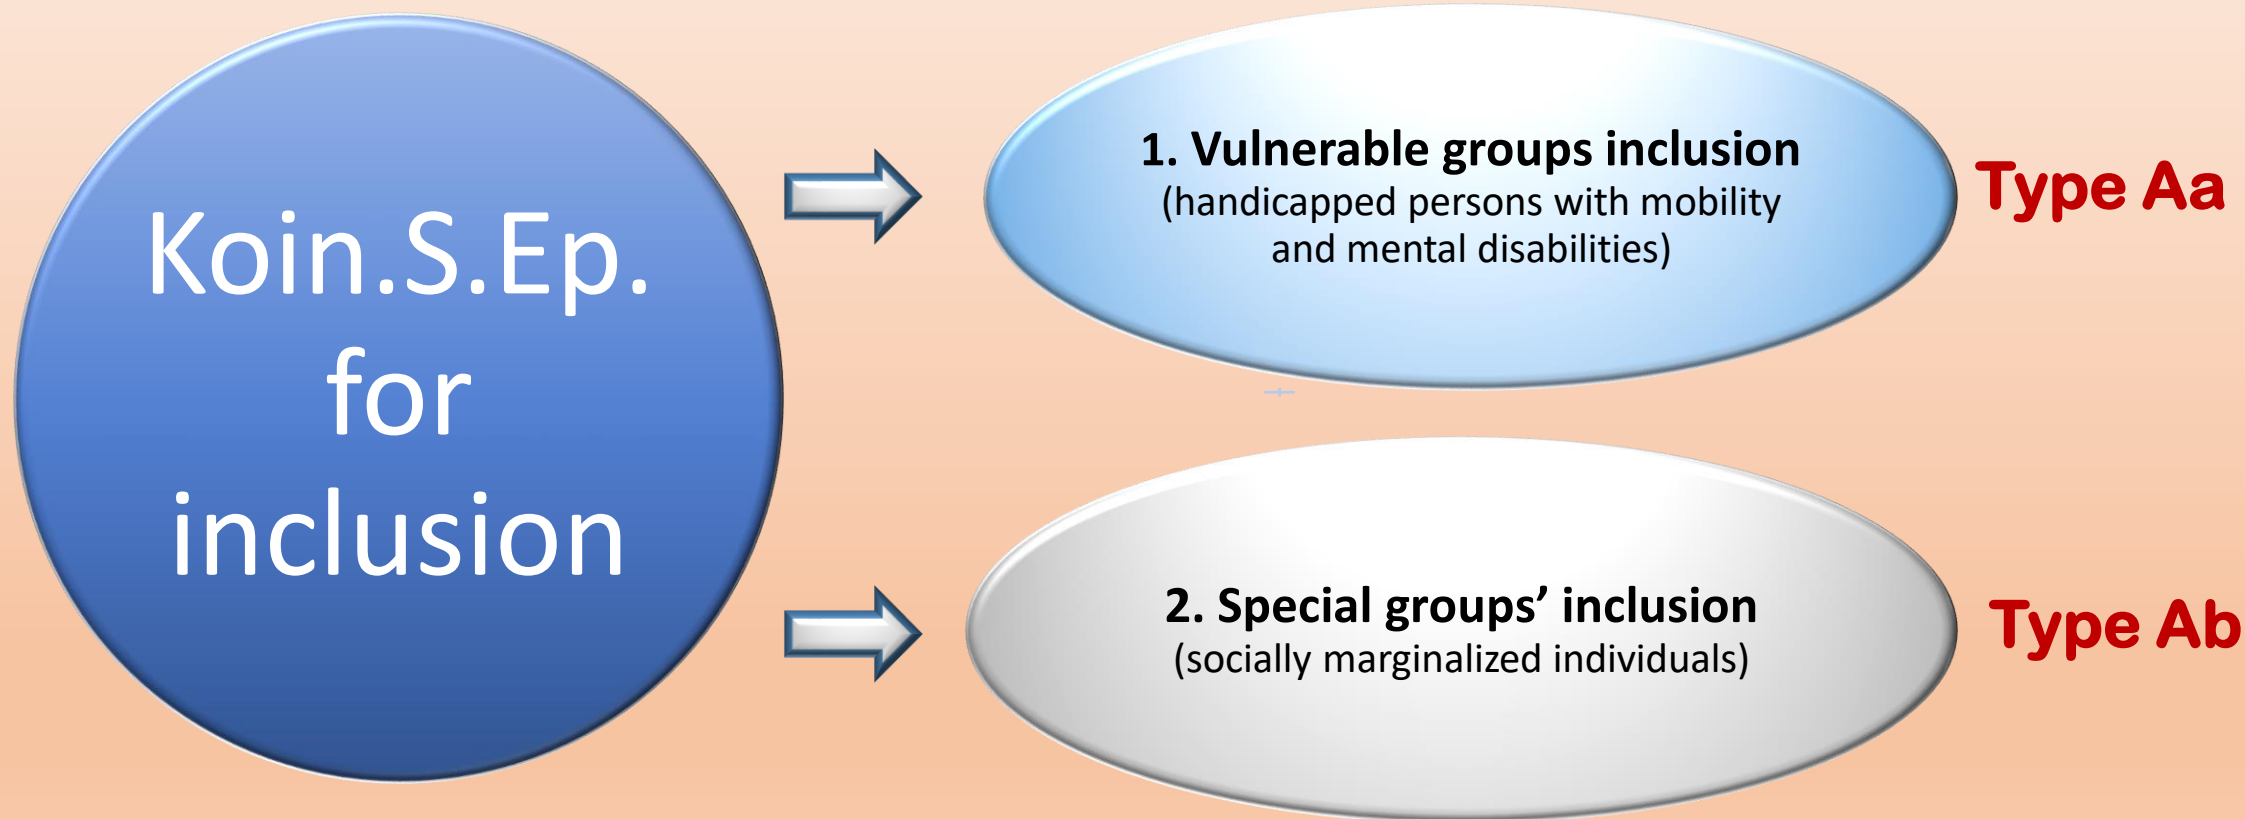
Koin.S.Ep. for inclusion

1. Vulnerable groups inclusion
(handicapped persons with mobility and mental disabilities)

Type Aa

2. Special groups' inclusion
(socially marginalized individuals)

Type Ab